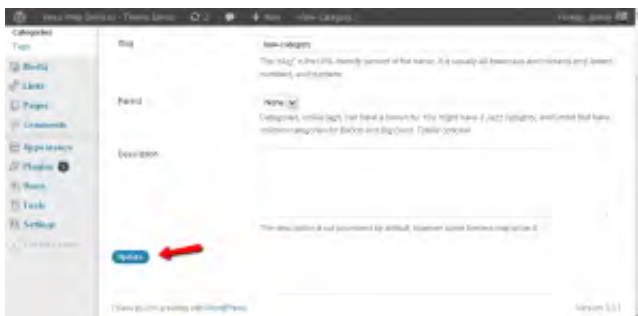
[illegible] Theme Demo 2 + New View Category Howdy, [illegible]

Categories
Tags

Media
Links
Pages
Comments
Appearance
Plugins
Users
Tools
Settings
Collapse menu

Slug new-category
The "slug" is the URL-friendly version of the name. It is usually all lowercase and contains only letters, numbers, and hyphens.

Parent None
Categories, unlike tags, can have a hierarchy. You might have a Jazz category, and under that have children categories for Bebop and Big Band. Totally optional.

Description

The description is not prominent by default; however some themes may show it.

Update

Thank you for creating with WordPress. Version 3.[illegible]